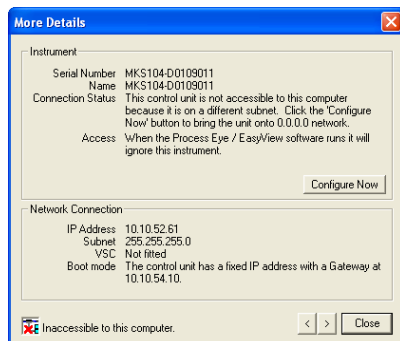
More Details

Instrument

Serial Number MKS104-D0109011
Name MKS104-D0109011
Connection Status This control unit is not accessible to this computer because it is on a different subnet. Click the 'Configure Now' button to bring the unit onto 0.0.0.0 network.
Access When the Process Eye / EasyView software runs it will ignore this instrument.

Configure Now

Network Connection

IP Address 10.10.52.61
Subnet 255.255.255.0
VSC Not fitted
Boot mode The control unit has a fixed IP address with a Gateway at 10.10.54.10.

Inaccessible to this computer.

<
>
Close